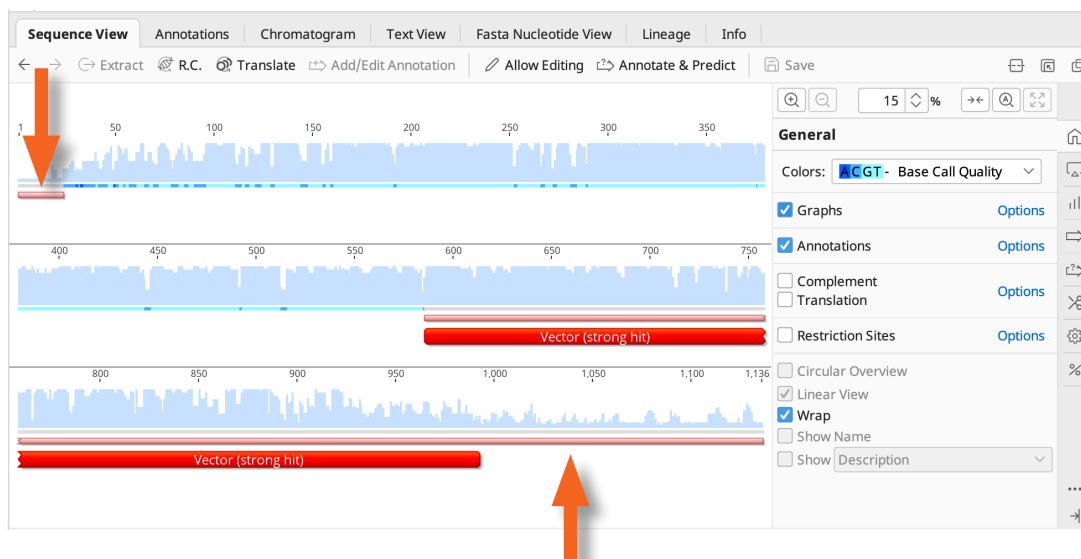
Sequence View | Annotations | Chromatogram | Text View | Fasta Nucleotide View | Lineage | Info

Extract  R.C.  Translate  Add/Edit Annotation  Allow Editing  Annotate & Predict  Save

15 %

1 50 100 150 200 250 300 350

400 450 500 550 600 650 700 750

Vector (strong hit)

800 850 900 950 1,000 1,050 1,100 1,136

Vector (strong hit)

General

Colors: ACGT - Base Call Quality

Graphs Options

Annotations Options

Complement

Translation Options

Restriction Sites Options

Circular Overview

Linear View

Wrap

Show Name

Show Description